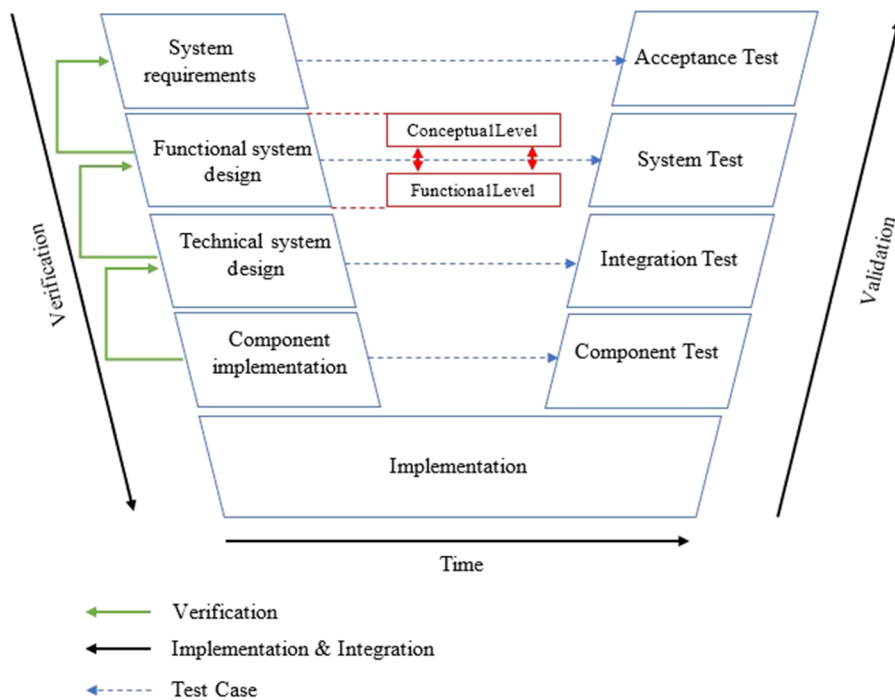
Verification

System requirements

Acceptance Test

Functional system design

ConceptualLevel

FunctionalLevel

System Test

Technical system design

Integration Test

Component implementation

Component Test

Implementation

Validation

Time

Verification

Implementation & Integration

Test Case